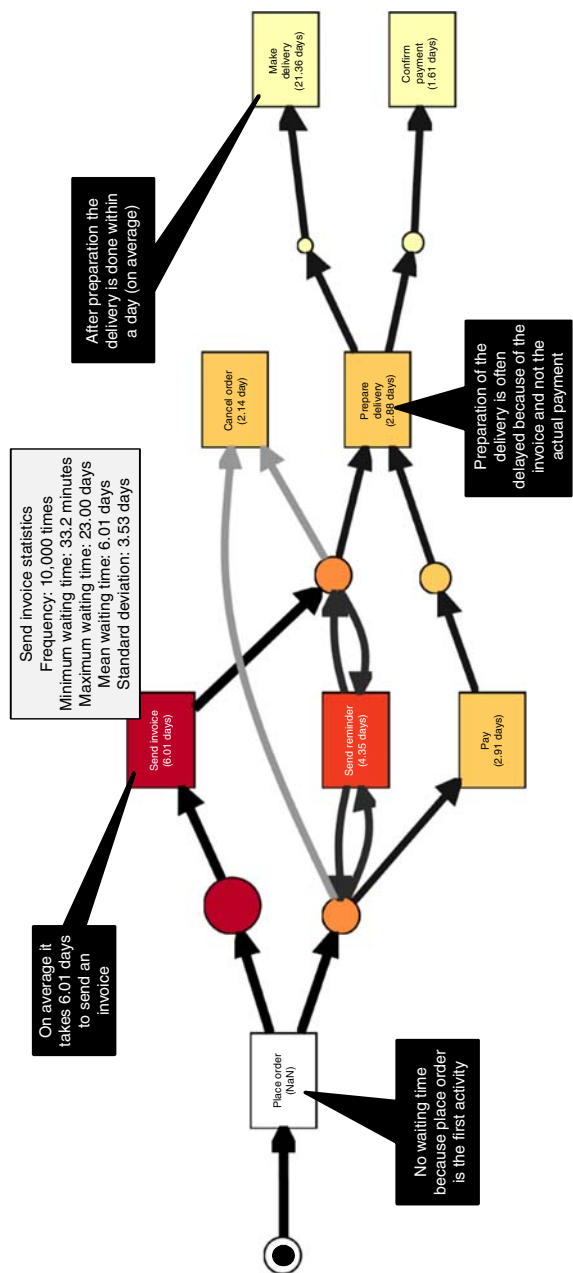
Make delivery
(21.36 days)

Confirm payment
(1.61 days)

After preparation the delivery is done within a day (on average)

Send invoice statistics
Frequency: 10,000 times
Minimum waiting time: 33.2 minutes
Maximum waiting time: 23.00 days
Mean waiting time: 6.01 days
Standard deviation: 3.53 days

Cancel order
(2.14 day)

Prepare delivery
(2.88 days)

Preparation of the delivery is often delayed because of the invoice and not the actual payment

Send invoice
(6.01 days)

Send reminder
(4.35 days)

Pay
(2.91 days)

On average it takes 6.01 days to send an invoice

Place order
(NaN)

No waiting time because place order is the first activity